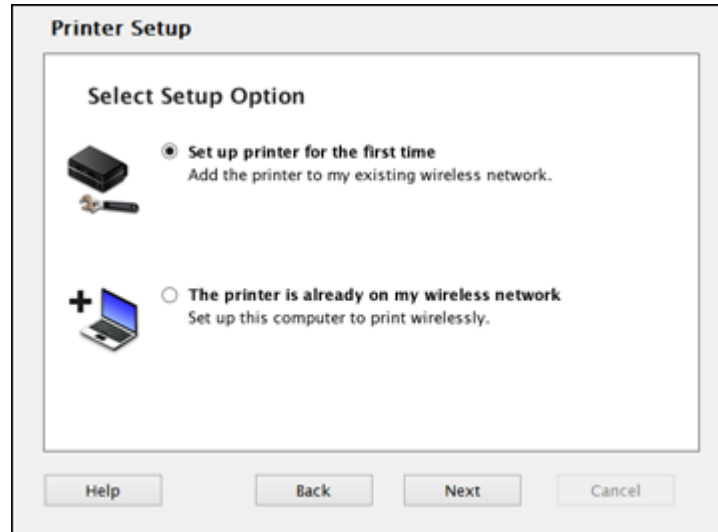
Printer Setup

Select Setup Option

Set up printer for the first time
Add the printer to my existing wireless network.

The printer is already on my wireless network
Set up this computer to print wirelessly.

Help

Back

Next

Cancel